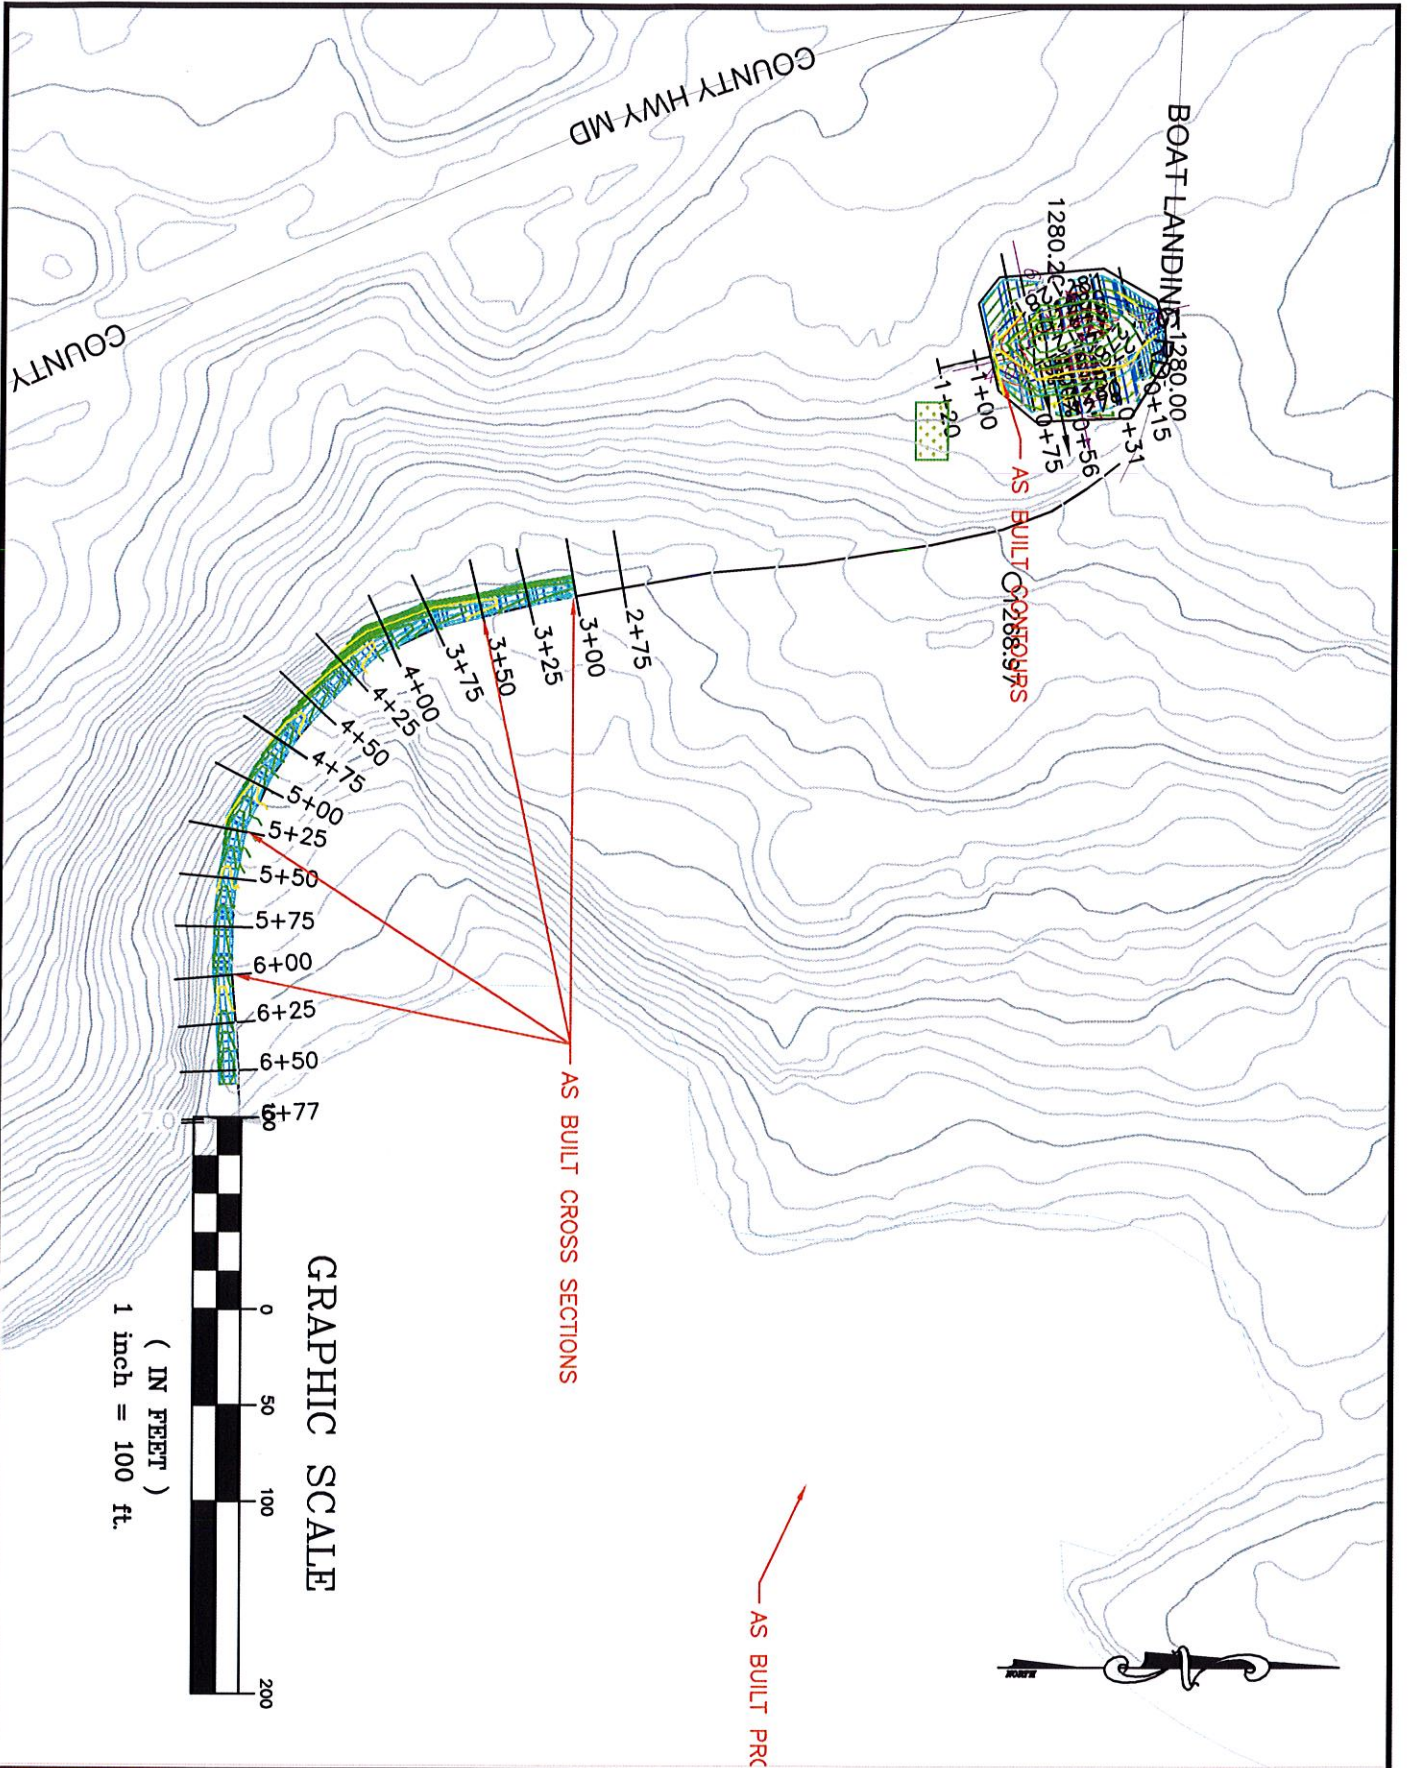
COUNTY HWY MD

COUNTY

BOAT LANDING

1280.00

0+15

0+31

0+56

0+75

1280.2

1+00

1+20

AS BUILT CONTOURS

1268.97

2+75

3+00

3+25

3+50

3+75

4+00

4+25

4+50

4+75

5+00

5+25

5+50

5+75

6+00

6+25

6+50

6+77

AS BUILT CROSS SECTIONS

GRAPHIC SCALE

0 50 100 200

( IN FEET )
1 inch = 100 ft.

AS BUILT PR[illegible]

NORTH